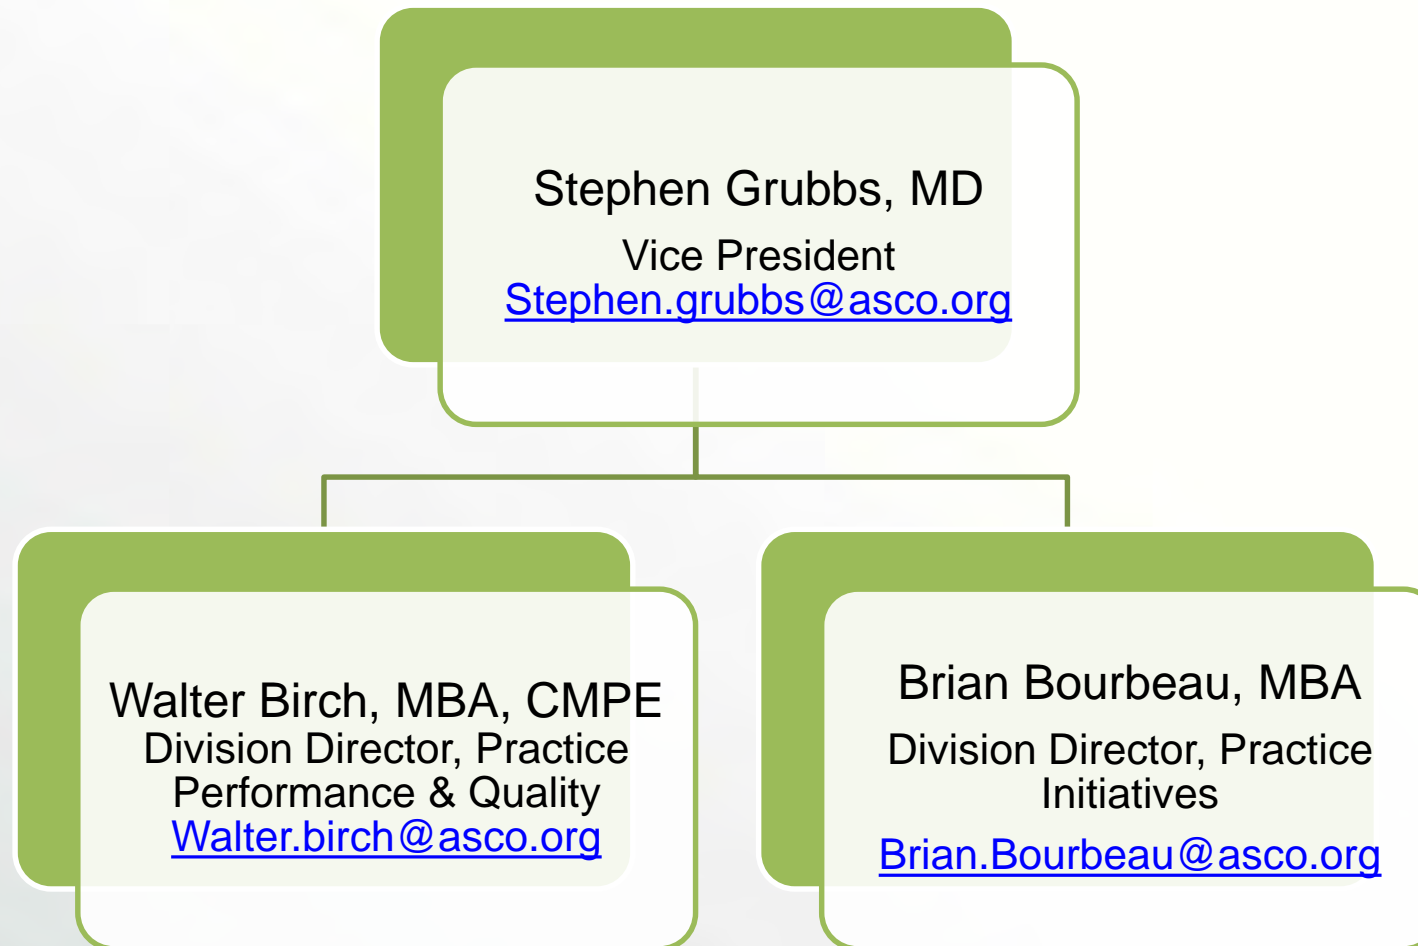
Stephen Grubbs, MD
Vice President
Stephen.grubbs@asco.org

Walter Birch, MBA, CMPE
Division Director, Practice Performance & Quality
Walter.birch@asco.org

Brian Bourbeau, MBA
Division Director, Practice Initiatives
Brian.Bourbeau@asco.org